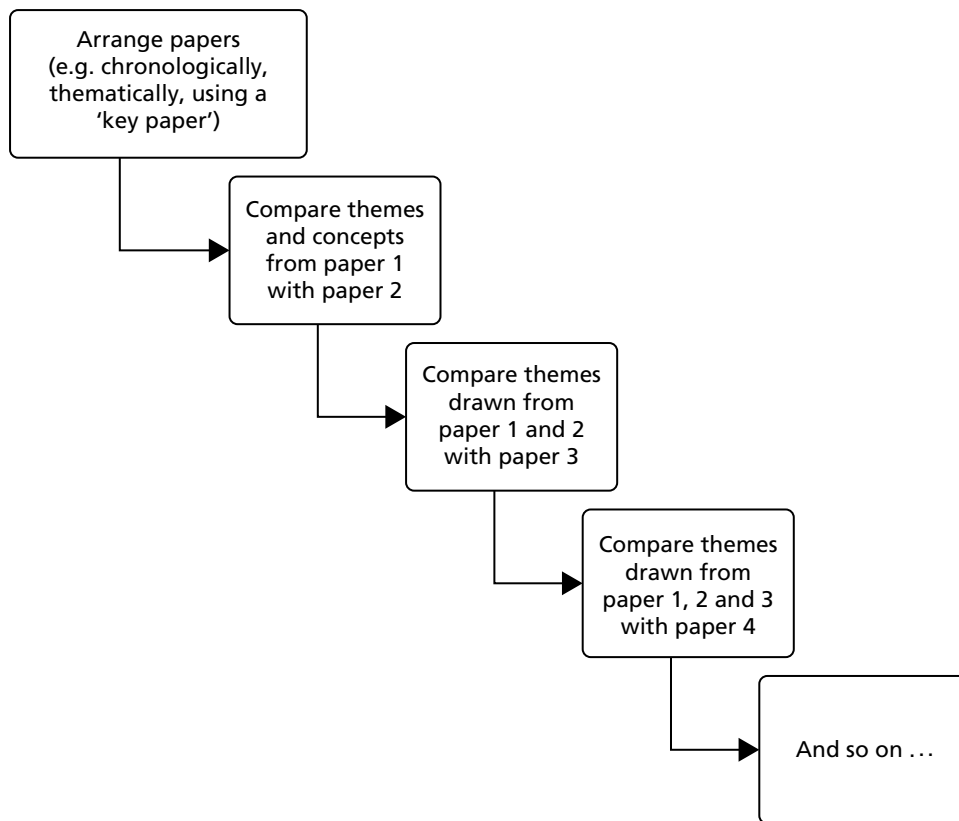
Arrange papers (e.g. chronologically, thematically, using a 'key paper')

Compare themes and concepts from paper 1 with paper 2

Compare themes drawn from paper 1 and 2 with paper 3

Compare themes drawn from paper 1, 2 and 3 with paper 4

And so on . . .